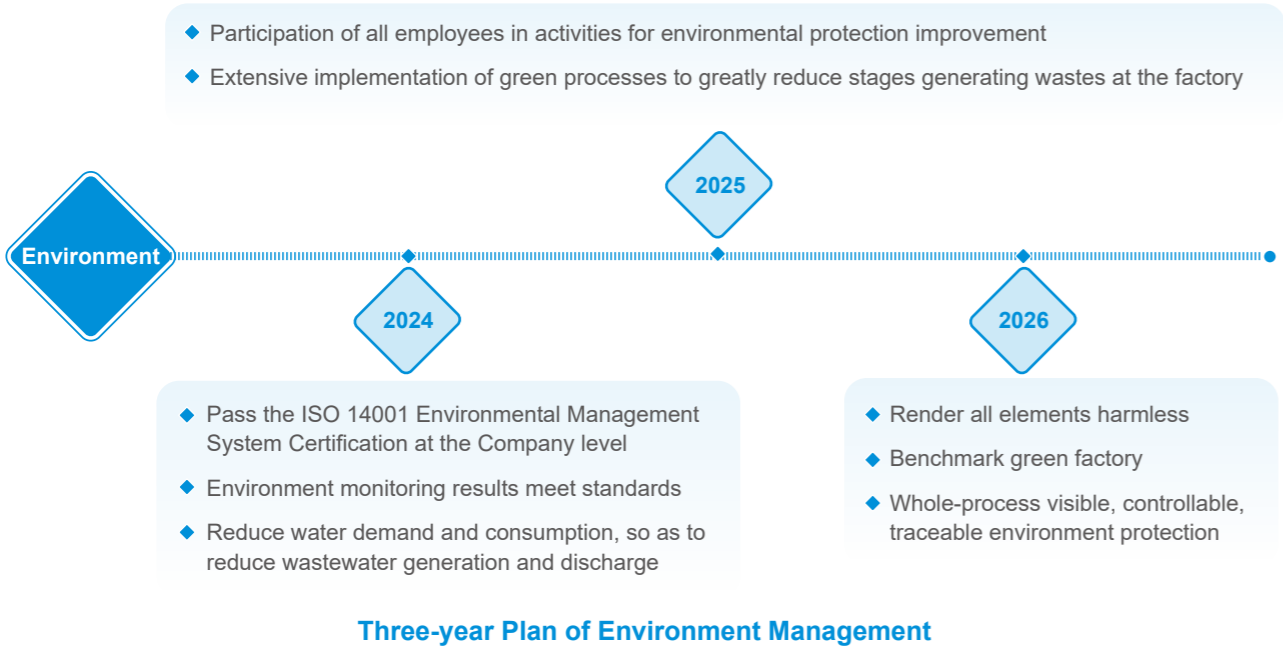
◆ Participation of all employees in activities for environmental protection improvement

◆ Extensive implementation of green processes to greatly reduce stages generating wastes at the factory

Environment

2025

2024

2026

◆ Pass the ISO 14001 Environmental Management System Certification at the Company level

◆ Environment monitoring results meet standards

◆ Reduce water demand and consumption, so as to reduce wastewater generation and discharge

◆ Render all elements harmless

◆ Benchmark green factory

◆ Whole-process visible, controllable, traceable environment protection

Three-year Plan of Environment Management